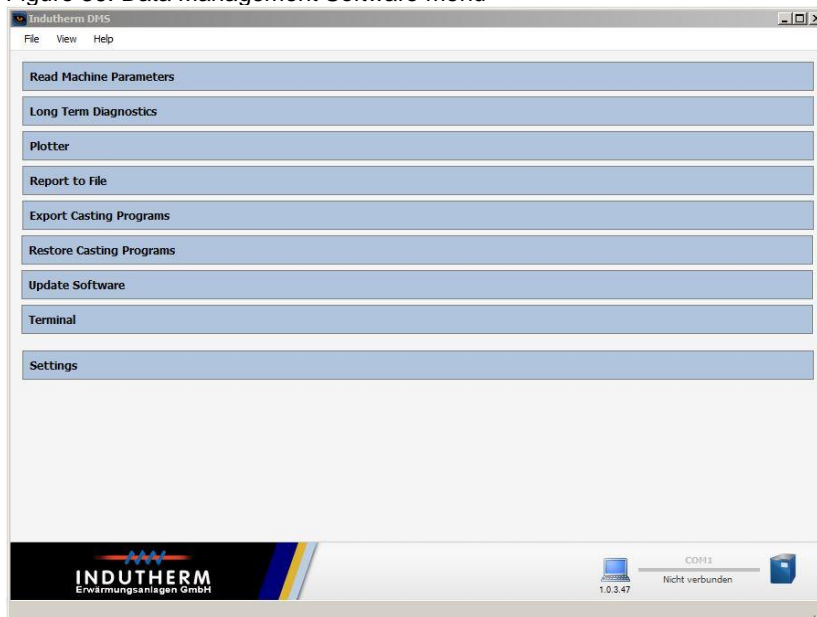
Figure 68: Data management software menu

Indutherm DMS

File View Help

Read Machine Parameters

Long Term Diagnostics

Plotter

Report to File

Export Casting Programs

Restore Casting Programs

Update Software

Terminal

Settings

INDUTHERM
Erwärmungsanlagen GmbH

1.0.3.47

COM1

Nicht verbunden